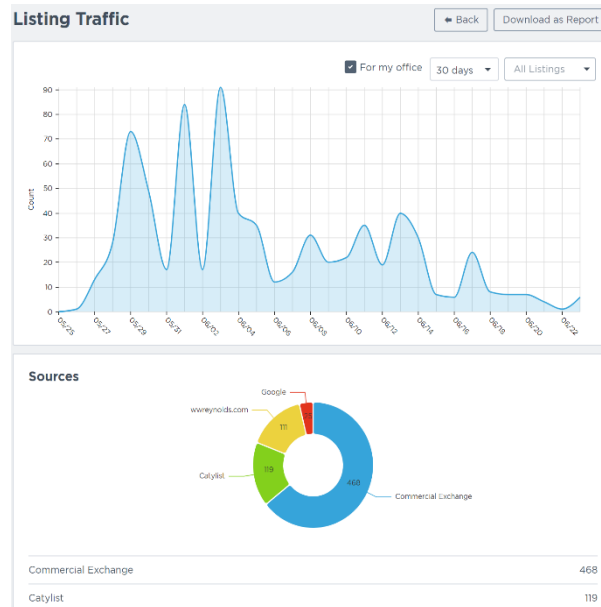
Listing Traffic

Back

Download as Report

For my office

30 days

All Listings

90
80
70
60
50
40
30
20
10
0

Count

05/25
05/27
05/29
05/31
06/02
06/04
06/06
06/08
06/10
06/12
06/14
06/16
06/18
06/20
06/22

Sources

Google
wreynolds.com
111
Catylist
119
468
Commercial Exchange

| Commercial Exchange | 468 |
|---|---|
| Catylist | 119 |